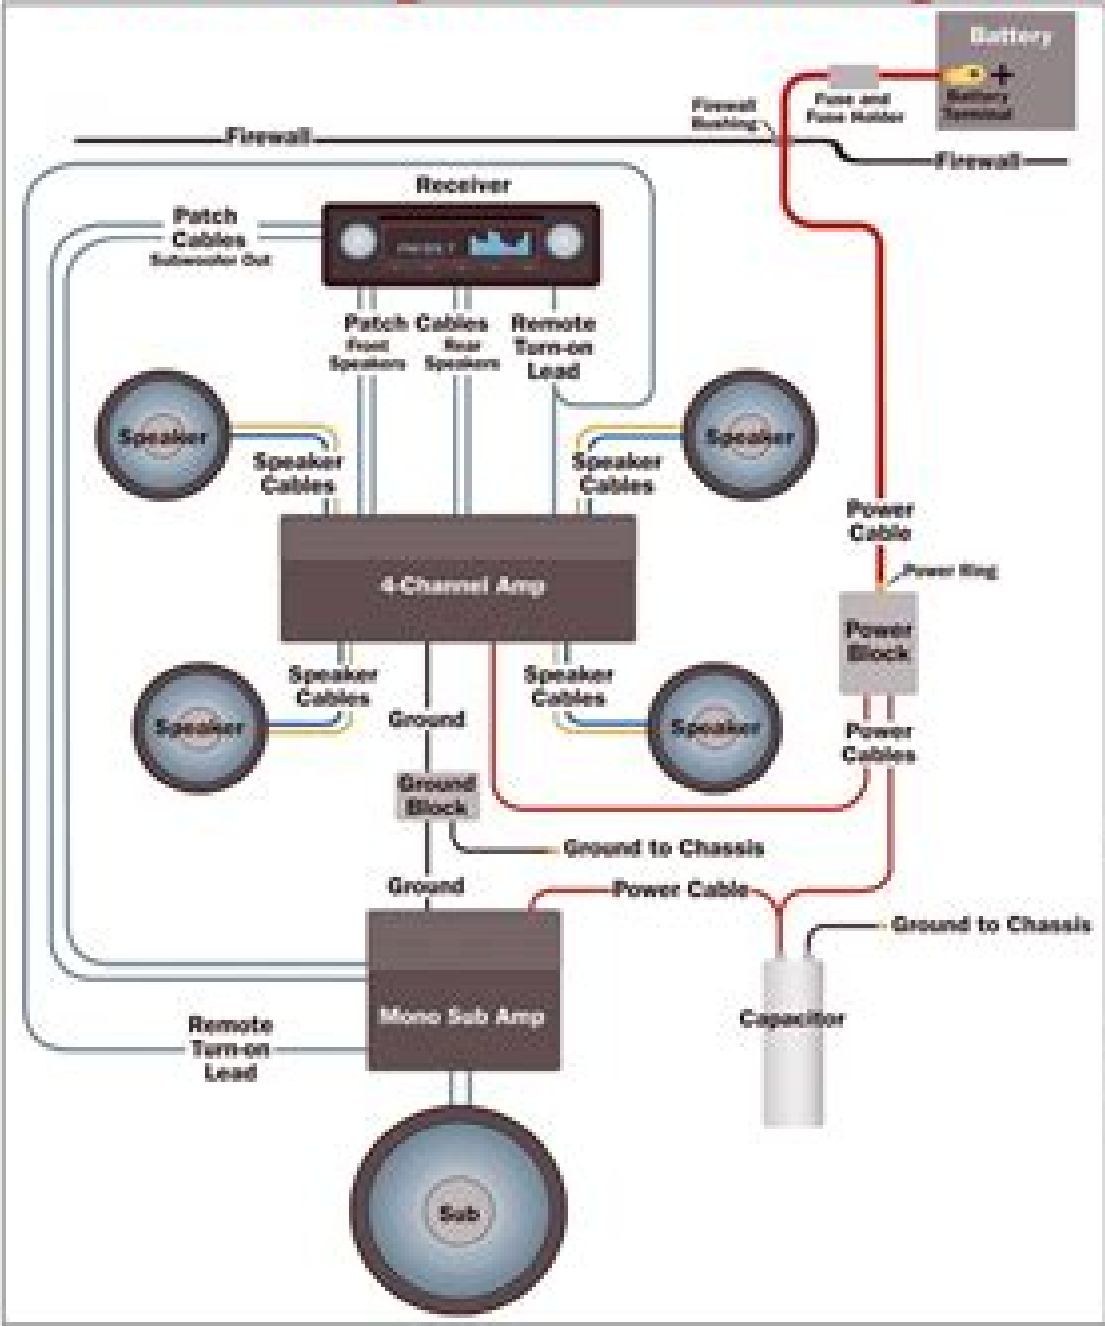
Battery

Fuse and Fuse Holder

Battery Terminal

+

Firewall Bushing

Firewall

Firewall

Receiver

Patch Cables

Subwoofer Out

PRESET

Patch Cables

Front Speakers

Rear Speakers

Remote Turn-on Lead

Speaker

Speaker Cables

Speaker

Speaker Cables

Power Cable

Power Ring

4-Channel Amp

Power Block

Speaker Cables

Speaker Cables

Speaker

Ground

Speaker

Power Cables

Ground Block

Ground to Chassis

Ground

Power Cable

Ground to Chassis

Mono Sub Amp

Capacitor

Remote Turn-on Lead

Sub